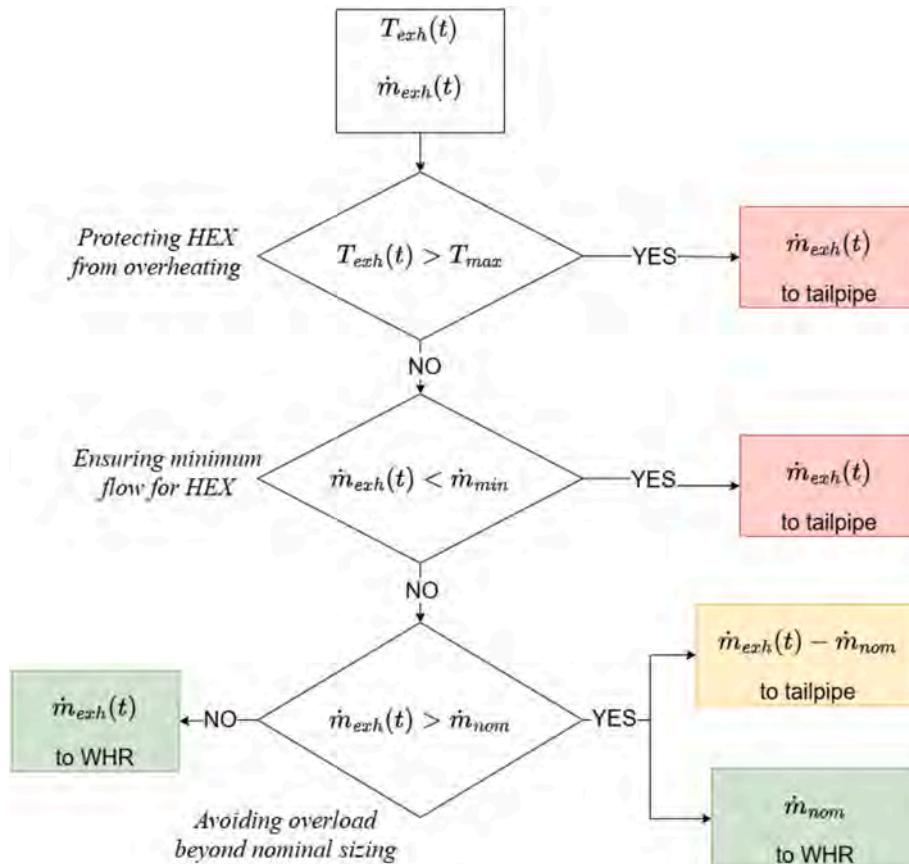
$T_{exh}(t)$

$\dot{m}_{exh}(t)$

*Protecting HEX from overheating*

$T_{exh}(t) > T_{max}$

YES

$\dot{m}_{exh}(t)$

to tailpipe

NO

*Ensuring minimum flow for HEX*

$\dot{m}_{exh}(t) < \dot{m}_{min}$

YES

$\dot{m}_{exh}(t)$

to tailpipe

NO

$\dot{m}_{exh}(t)$

to WHR

NO

$\dot{m}_{exh}(t) > \dot{m}_{nom}$

YES

$\dot{m}_{exh}(t) - \dot{m}_{nom}$

to tailpipe

$\dot{m}_{nom}$

to WHR

*Avoiding overload beyond nominal sizing*